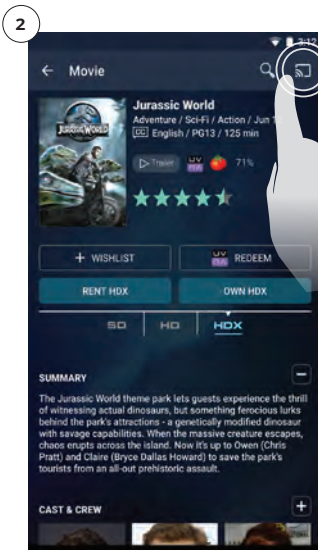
2

3:12

Movie

JURASSIC WORLD

Jurassic World

Adventure / Sci-Fi / Action / Jun T

CC English / PG13 / 125 min

Trailer

UV

71%

+ WISHLIST

UV REDEEM

RENT HDX

OWN HDX

SD

HD

HDX

SUMMARY

The Jurassic World theme park lets guests experience the thrill of witnessing actual dinosaurs, but something ferocious lurks behind the park's attractions - a genetically modified dinosaur with savage capabilities. When the massive creature escapes, chaos erupts across the island. Now it's up to Owen (Chris Pratt) and Claire (Bryce Dallas Howard) to save the park's tourists from an all-out prehistoric assault.

CAST & CREW